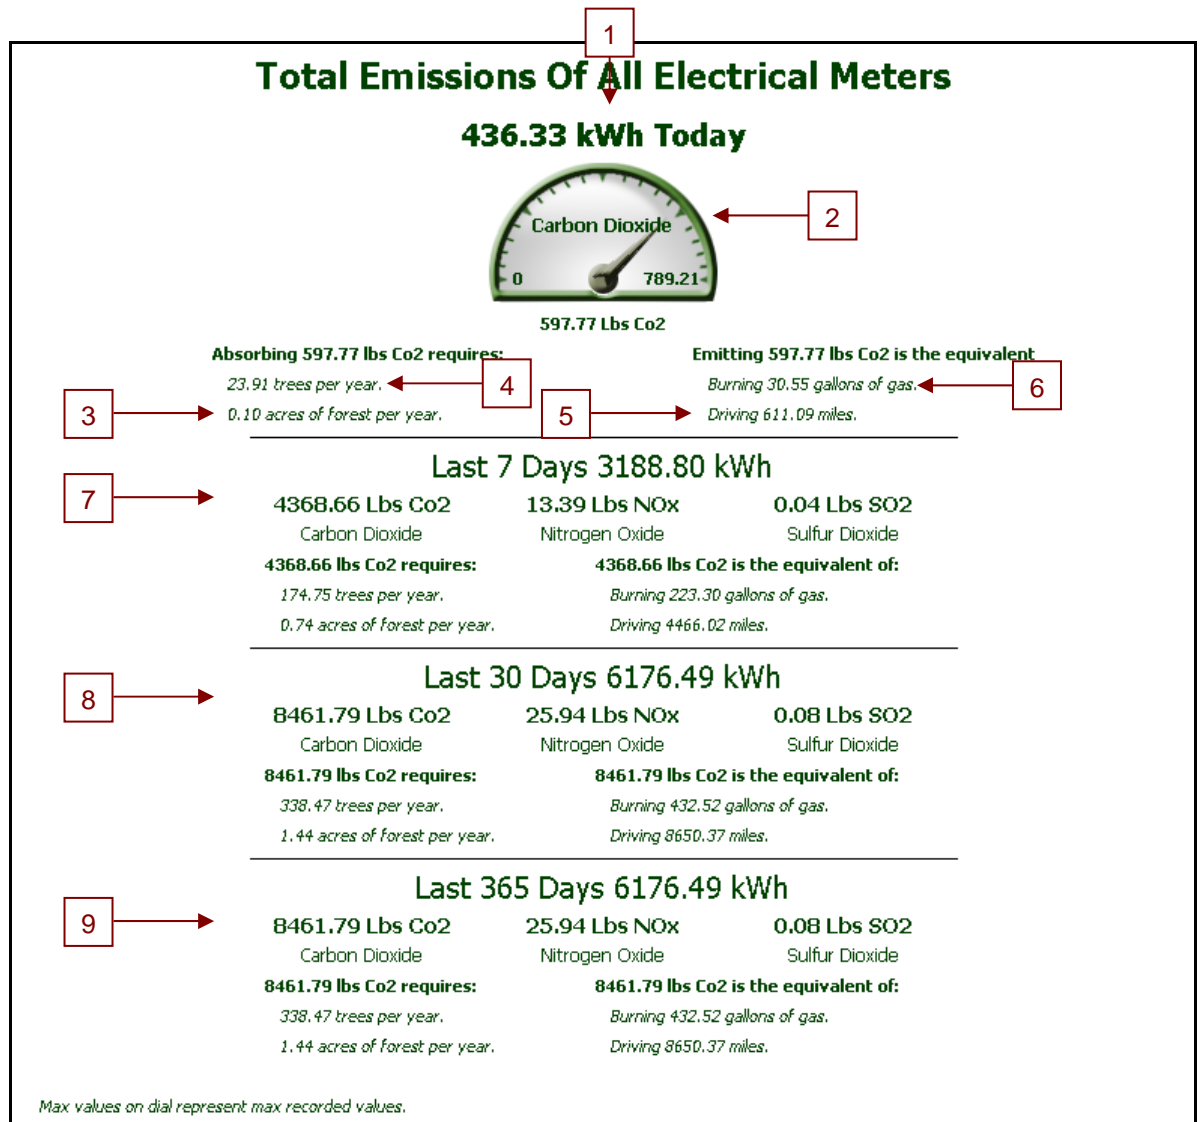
1

Total Emissions Of All Electrical Meters

436.33 kWh Today

2

Carbon Dioxide

0

789.21

597.77 Lbs Co2

Absorbing 597.77 lbs Co2 requires:

23.91 trees per year.

4

3

0.10 acres of forest per year.

5

Emitting 597.77 lbs Co2 is the equivalent

Burning 30.55 gallons of gas.

6

Driving 611.09 miles.

Last 7 Days 3188.80 kWh

7

| 4368.66 Lbs Co2 | 13.39 Lbs NOx | 0.04 Lbs SO2 |
|---|---|---|
| Carbon Dioxide | Nitrogen Oxide | Sulfur Dioxide |

4368.66 lbs Co2 requires:

174.75 trees per year.

0.74 acres of forest per year.

4368.66 lbs Co2 is the equivalent of:

Burning 223.30 gallons of gas.

Driving 4466.02 miles.

Last 30 Days 6176.49 kWh

8

| 8461.79 Lbs Co2 | 25.94 Lbs NOx | 0.08 Lbs SO2 |
|---|---|---|
| Carbon Dioxide | Nitrogen Oxide | Sulfur Dioxide |

8461.79 lbs Co2 requires:

338.47 trees per year.

1.44 acres of forest per year.

8461.79 lbs Co2 is the equivalent of:

Burning 432.52 gallons of gas.

Driving 8650.37 miles.

Last 365 Days 6176.49 kWh

9

| 8461.79 Lbs Co2 | 25.94 Lbs NOx | 0.08 Lbs SO2 |
|---|---|---|
| Carbon Dioxide | Nitrogen Oxide | Sulfur Dioxide |

8461.79 lbs Co2 requires:

338.47 trees per year.

1.44 acres of forest per year.

8461.79 lbs Co2 is the equivalent of:

Burning 432.52 gallons of gas.

Driving 8650.37 miles.

Max values on dial represent max recorded values.